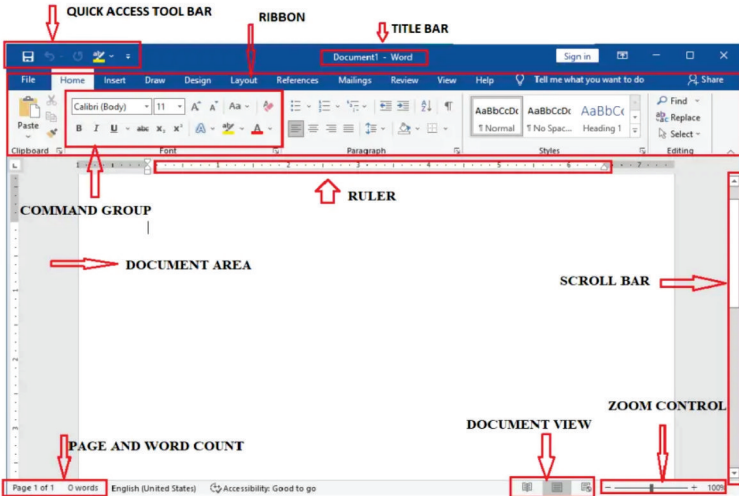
QUICK ACCESS TOOL BAR

RIBBON

TITLE BAR

Document1 - Word

Sign in

File Home Insert Draw Design Layout References Mailings Review View Help Tell me what you want to do Share

Paste

Calibri (Body) 11 A A Aa

B I U abc x₂ x²

A A

AaBbCcDc ¶ Normal

AaBbCcDc ¶ No Spac...

AaBbCc Heading 1

Find Replace Select

Clipboard Font Paragraph Styles Editing

COMMAND GROUP

RULER

DOCUMENT AREA

SCROLL BAR

ZOOM CONTROL

DOCUMENT VIEW

PAGE AND WORD COUNT

Page 1 of 1 0 words English (United States) Accessibility: Good to go

100%